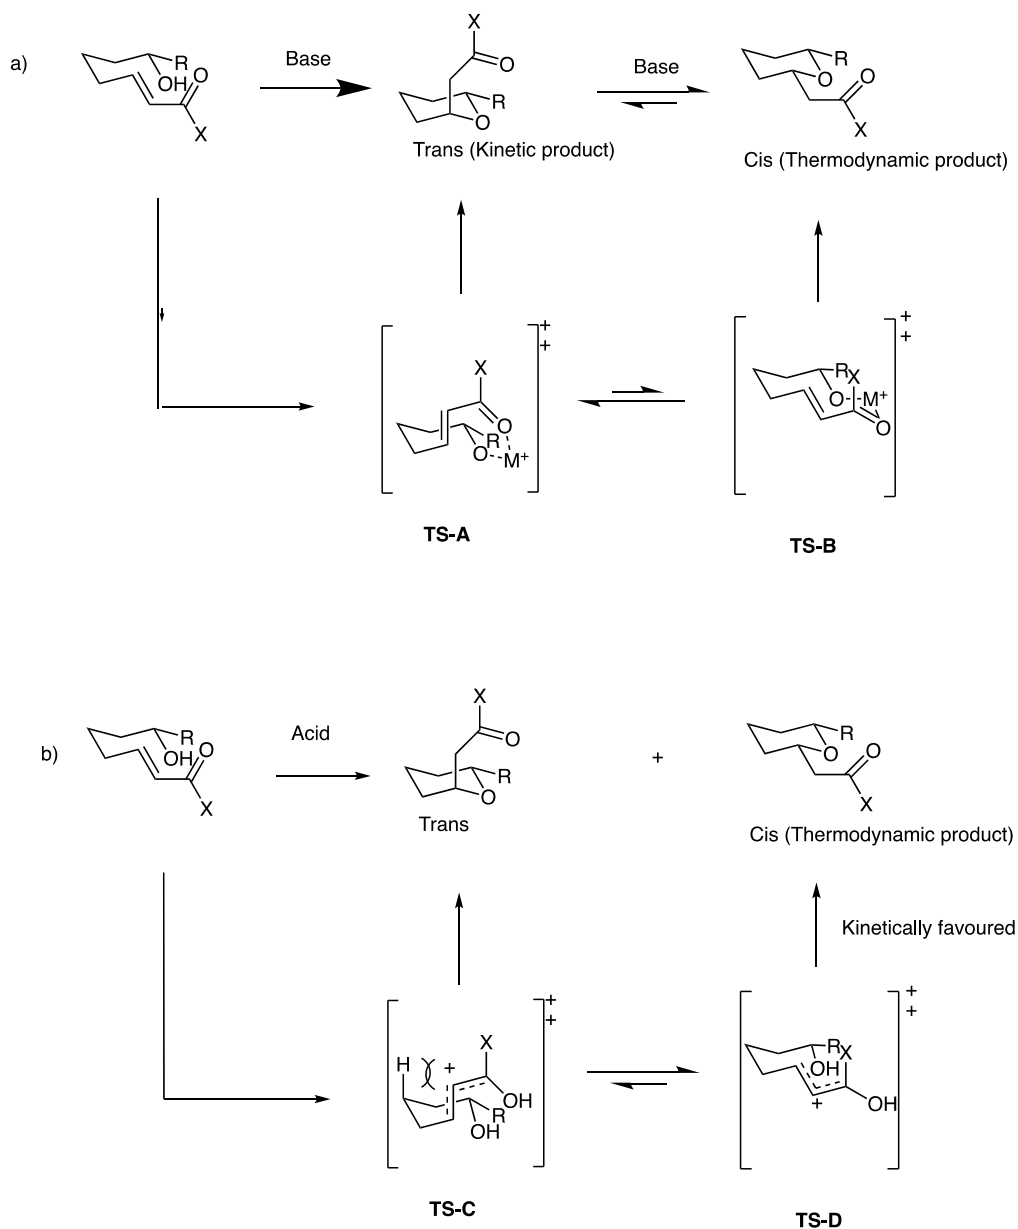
a)

R
OH
O
X

Base

X
O
R
O
Trans (Kinetic product)

Base

R
O
O
X
Cis (Thermodynamic product)

X
O
R
O
M⁺
+
+

R
X
O
M⁺
O
+
+

TS-A

TS-B

b)

R
OH
O
X

Acid

X
O
R
O
Trans

+

R
O
O
X
Cis (Thermodynamic product)

Kinetically favoured

H
+
X
OH
R
OH
+
+

R
X
OH
+
OH
+
+

TS-C

TS-D